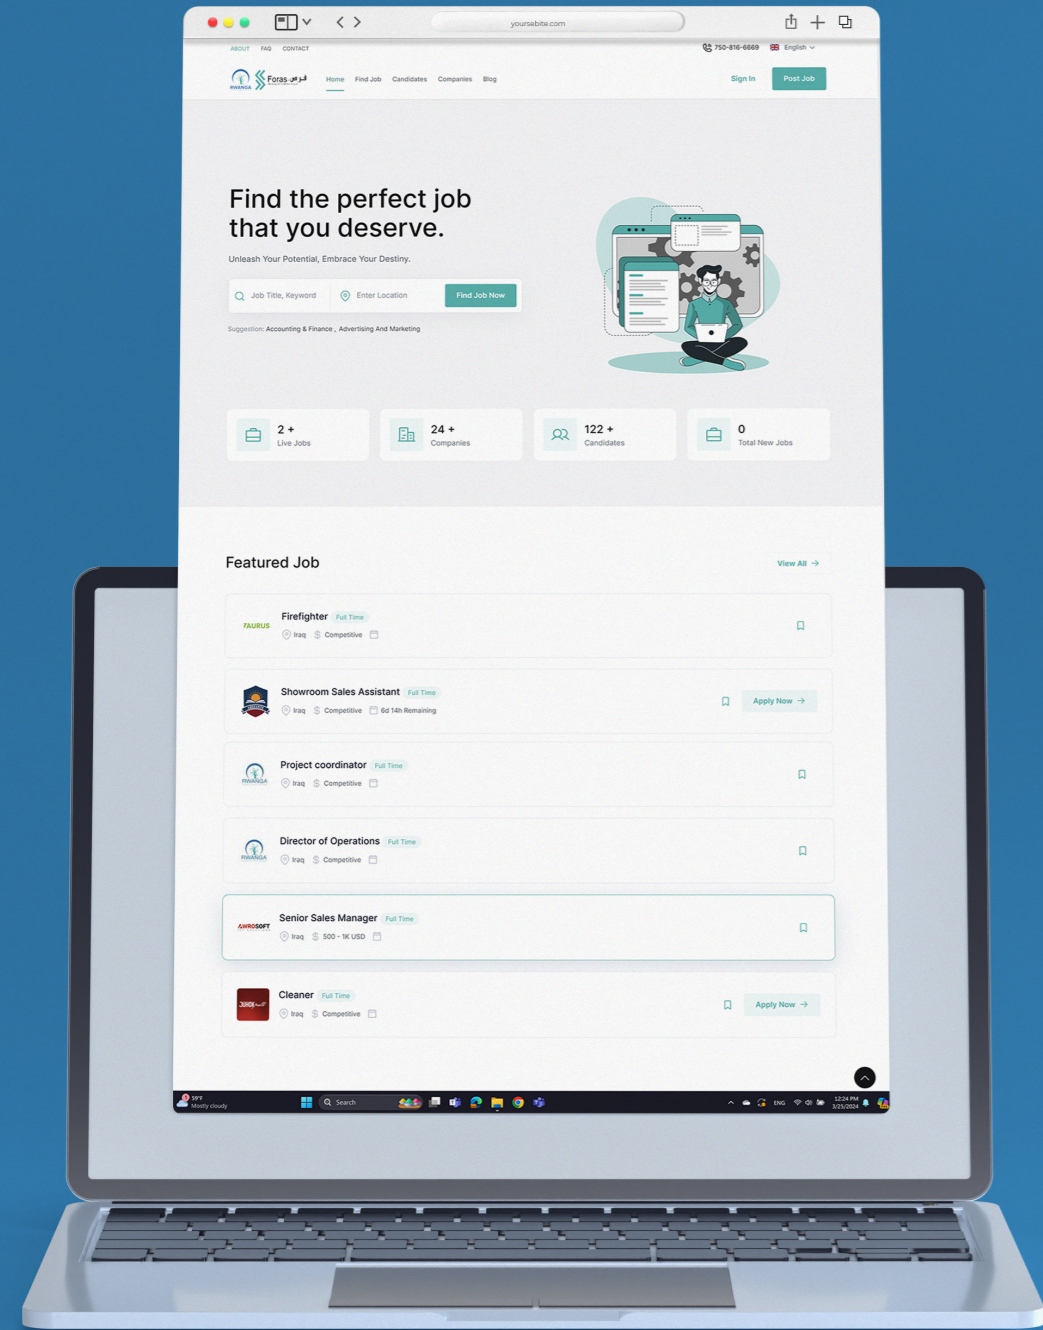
yoursebite.com

ABOUT FAQ CONTACT

750-816-6669 English

RWANGA Foras فرص

Home Find Job Candidates Companies Blog

Sign In Post Job

Find the perfect job that you deserve.

Unleash Your Potential, Embrace Your Destiny.

Job Title, Keyword Enter Location Find Job Now

Suggestion: Accounting & Finance , Advertising And Marketing

2 + Live Jobs

24 + Companies

122 + Candidates

0 Total New Jobs

Featured Job

View All

FAURUS Firefighter Full Time Iraq Competitive

Showroom Sales Assistant Full Time Iraq Competitive 6d 14h Remaining Apply Now

RWANGA Project coordinator Full Time Iraq Competitive

RWANGA Director of Operations Full Time Iraq Competitive

AWROSOFT Senior Sales Manager Full Time Iraq 500 - 1K USD

Cleaner Full Time Iraq Competitive Apply Now

59°F Mostly cloudy Search ENG 12:24 PM 3/25/2024